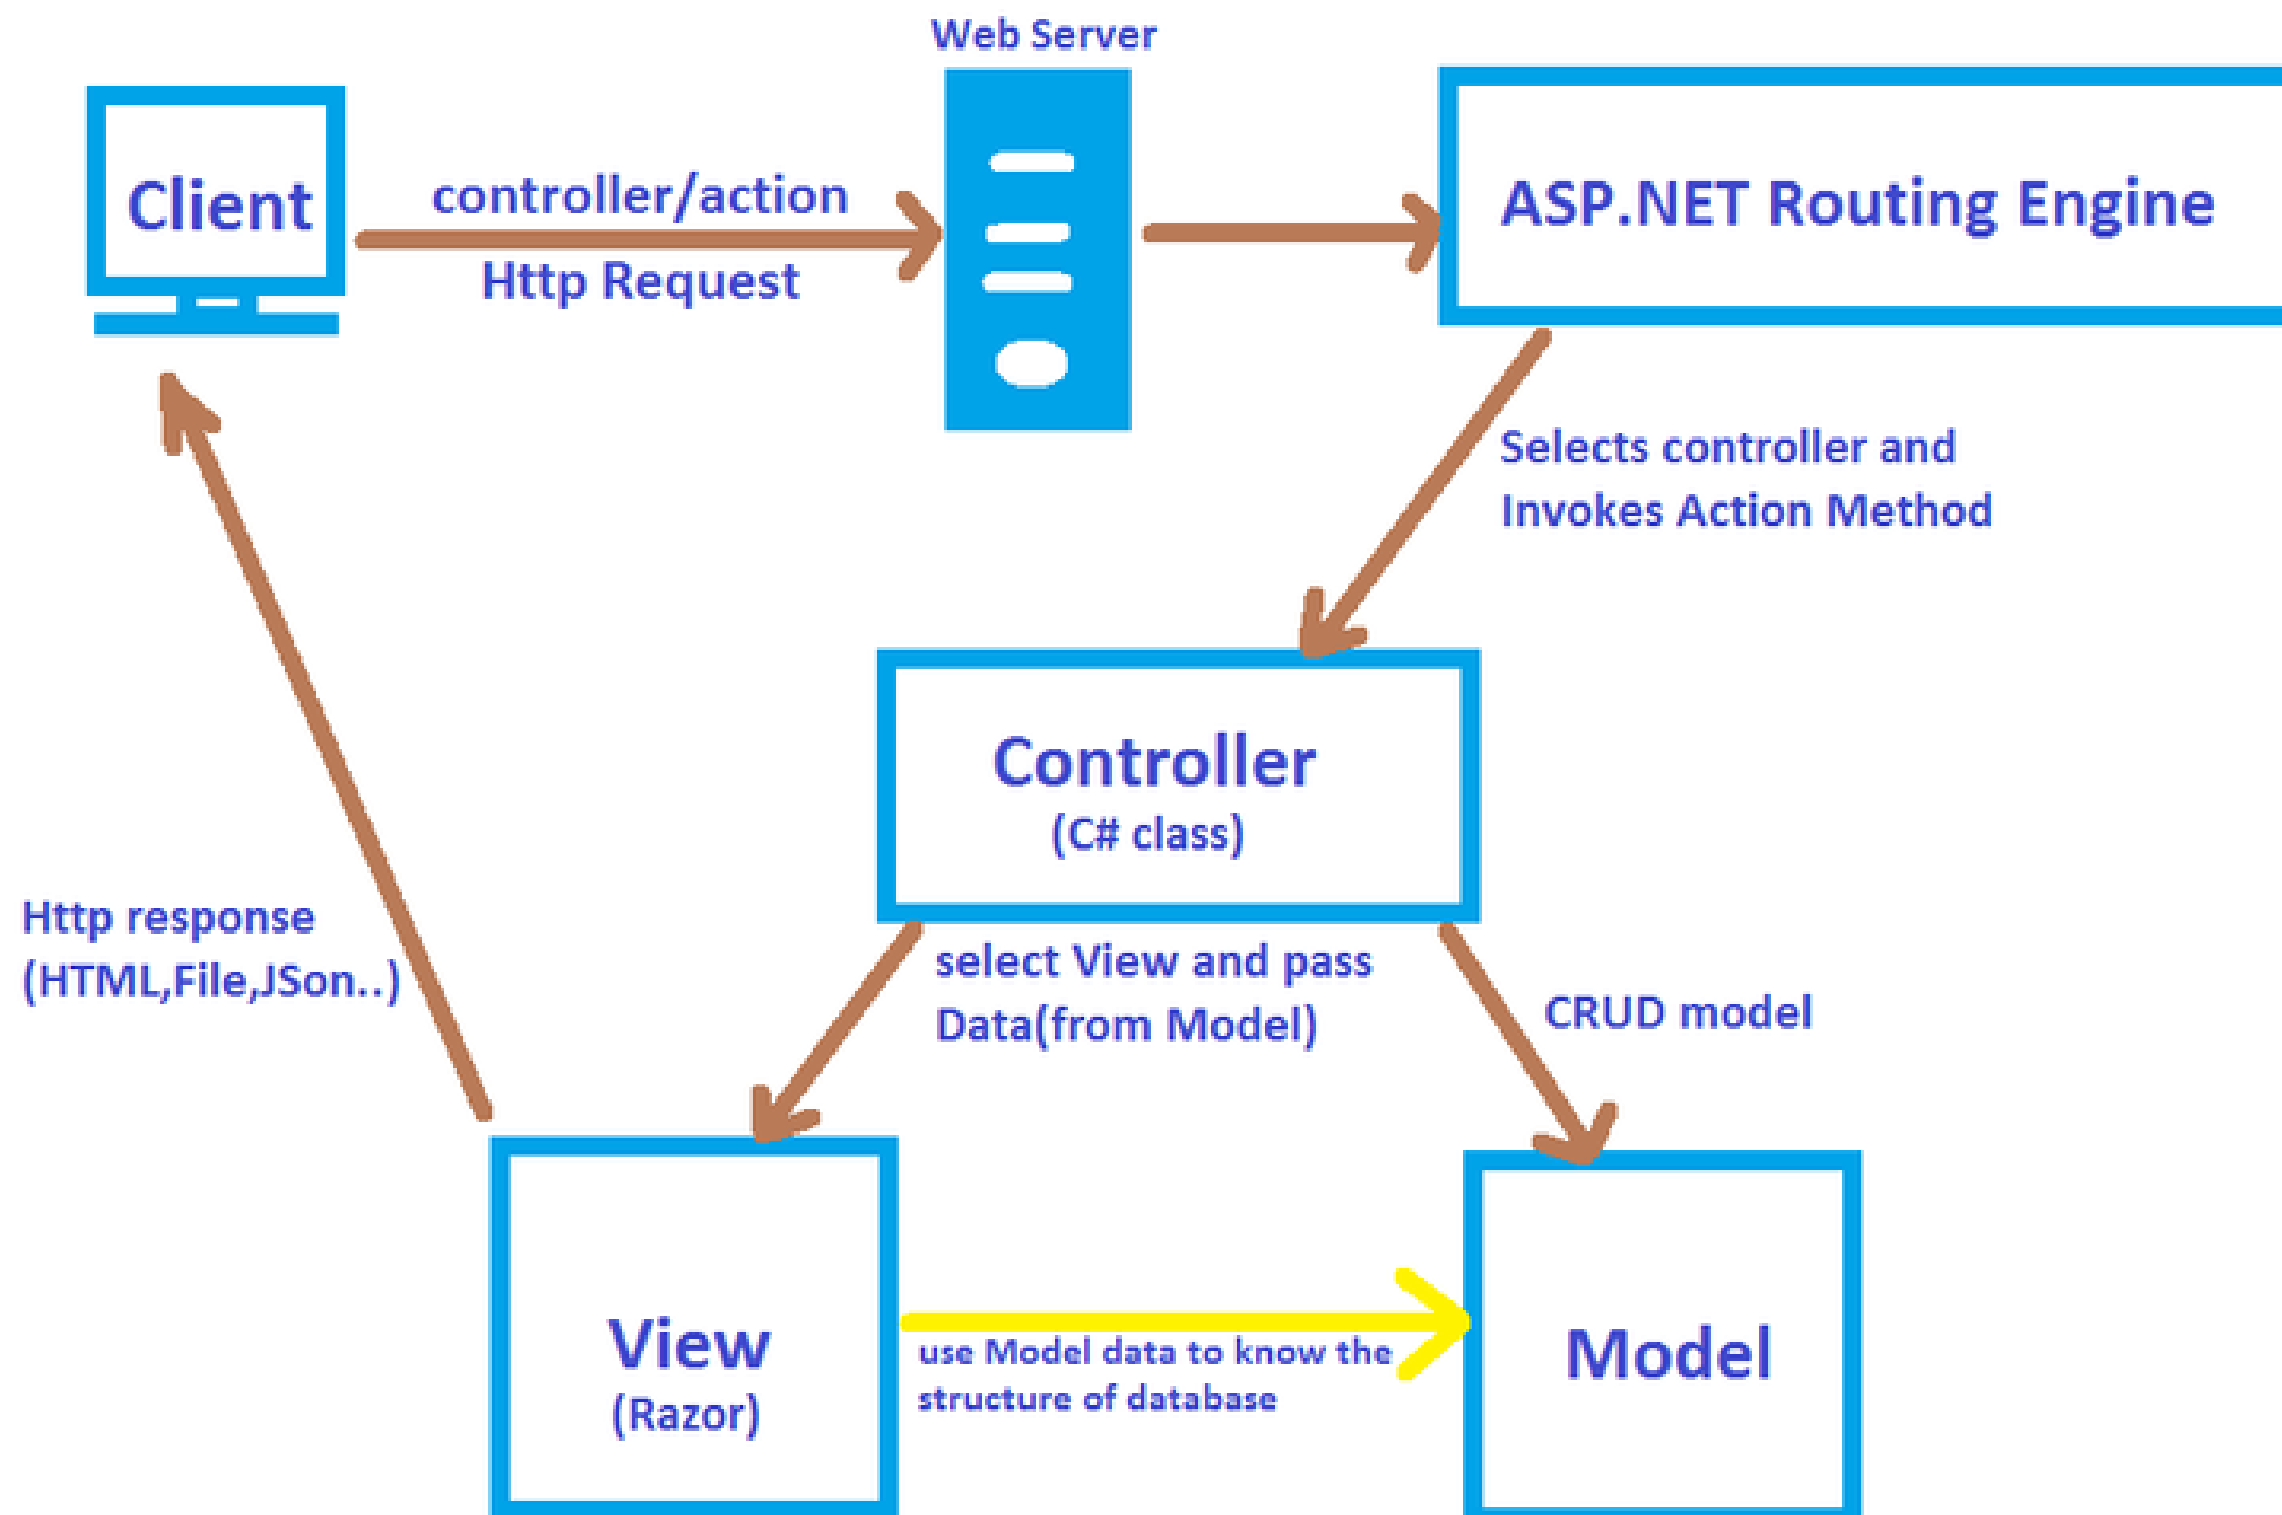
Web Server

Client

controller/action

Http Request

ASP.NET Routing Engine

Selects controller and Invokes Action Method

Controller
(C# class)

Http response
(HTML,File,JSon..)

select View and pass Data(from Model)

CRUD model

View
(Razor)

use Model data to know the structure of database

Model